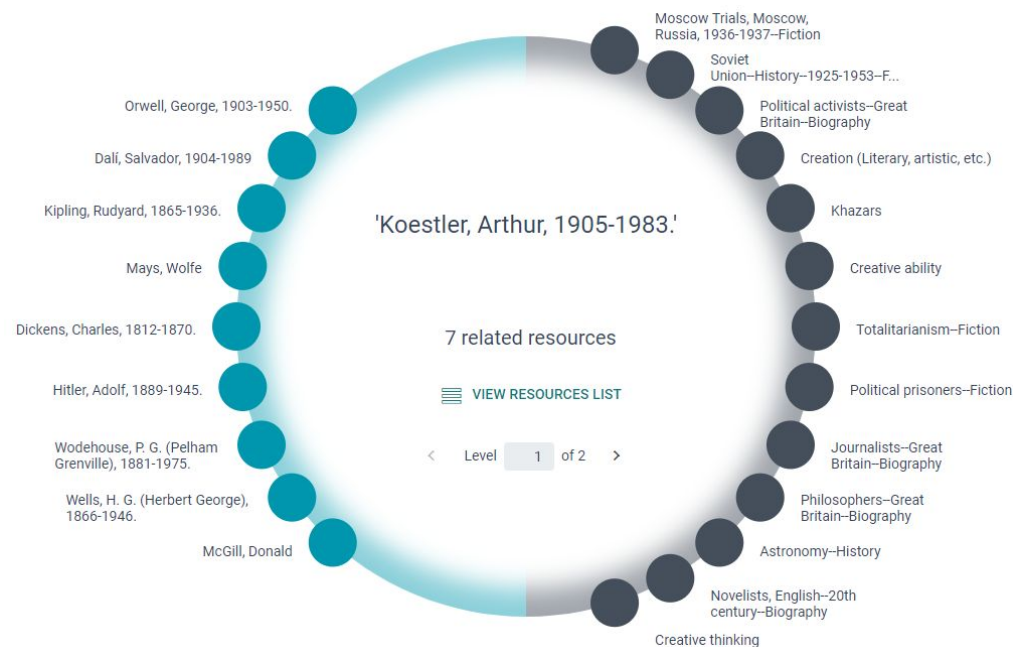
Orwell, George, 1903-1950.

Dalí, Salvador, 1904-1989

Kipling, Rudyard, 1865-1936.

Mays, Wolfe

Dickens, Charles, 1812-1870.

Hitler, Adolf, 1889-1945.

Wodehouse, P. G. (Pelham Grenville), 1881-1975.

Wells, H. G. (Herbert George), 1866-1946.

McGill, Donald

'Koestler, Arthur, 1905-1983.'

7 related resources

VIEW RESOURCES LIST

Level 1 of 2

Moscow Trials, Moscow, Russia, 1936-1937--Fiction

Soviet Union--History--1925-1953--F...

Political activists--Great Britain--Biography

Creation (Literary, artistic, etc.)

Khazars

Creative ability

Totalitarianism--Fiction

Political prisoners--Fiction

Journalists--Great Britain--Biography

Philosophers--Great Britain--Biography

Astronomy--History

Novelists, English--20th century--Biography

Creative thinking